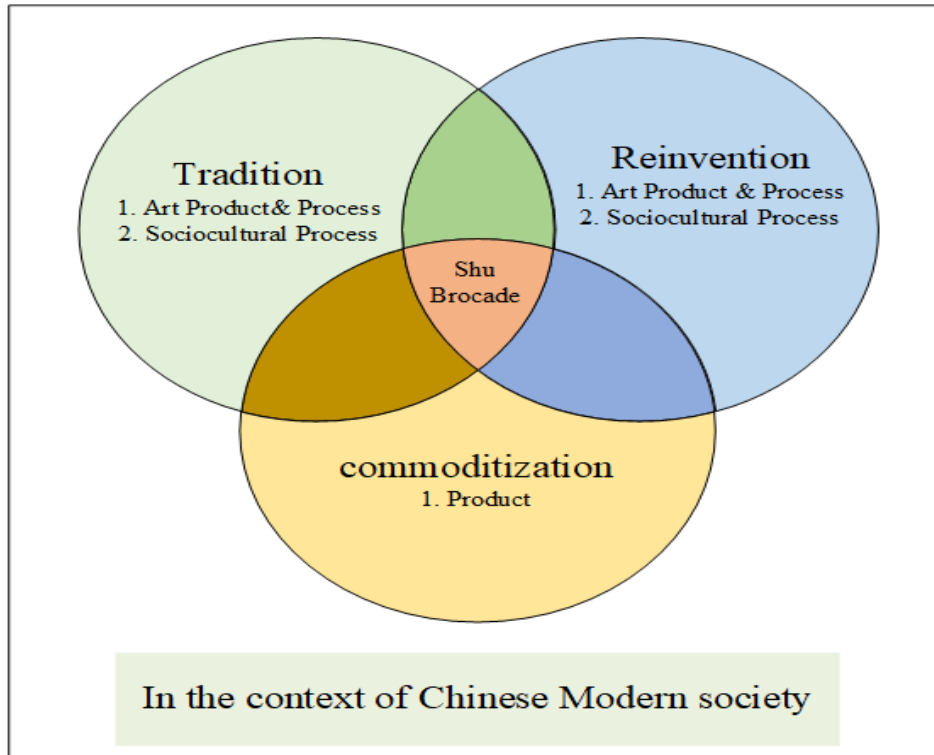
Tradition
1. Art Product& Process
2. Sociocultural Process

Reinvention
1. Art Product & Process
2. Sociocultural Process

Shu Brocade

commoditization
1. Product

In the context of Chinese Modern society